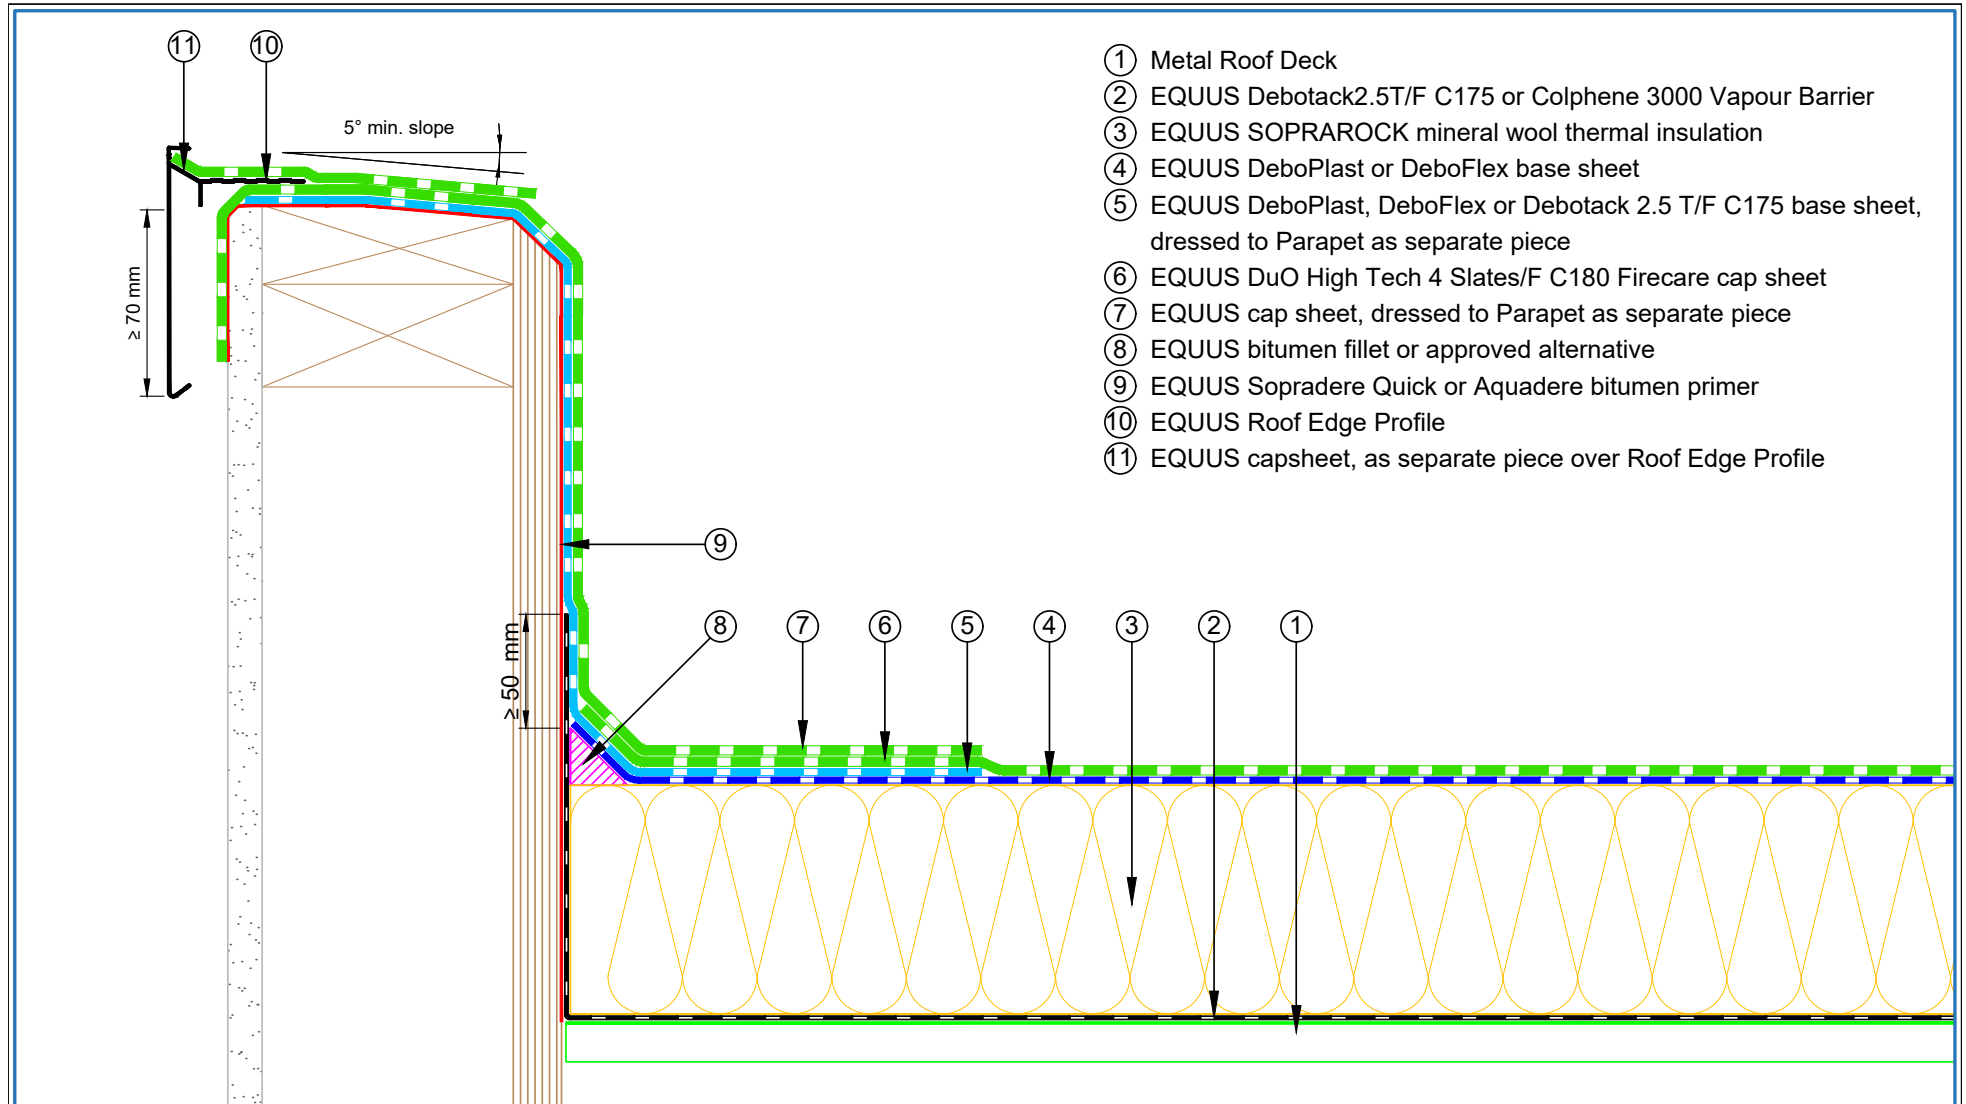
11 10

5° min. slope

≥ 70 mm

9

≥ 50 mm

8 7 6 5 4 3 2 1

1 Metal Roof Deck
2 EQUUS Debotack2.5T/F C175 or Colphene 3000 Vapour Barrier
3 EQUUS SOPRAROCK mineral wool thermal insulation
4 EQUUS DeboPlast or DeboFlex base sheet
5 EQUUS DeboPlast, DeboFlex or Debotack 2.5 T/F C175 base sheet, dressed to Parapet as separate piece
6 EQUUS DuO High Tech 4 Slates/F C180 Firecare cap sheet
7 EQUUS cap sheet, dressed to Parapet as separate piece
8 EQUUS bitumen fillet or approved alternative
9 EQUUS Sopradere Quick or Aquadere bitumen primer
10 EQUUS Roof Edge Profile
11 EQUUS capsheet, as separate piece over Roof Edge Profile